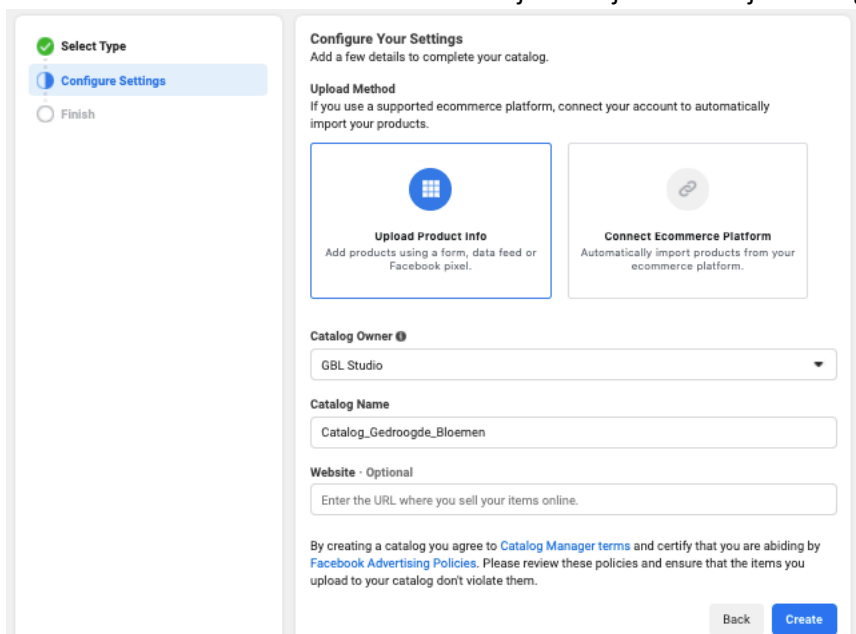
Select Type
Configure Settings
Finish

Configure Your Settings
Add a few details to complete your catalog.

Upload Method
If you use a supported ecommerce platform, connect your account to automatically import your products.

Upload Product Info
Add products using a form, data feed or Facebook pixel.

Connect Ecommerce Platform
Automatically import products from your ecommerce platform.

Catalog Owner
GBL Studio

Catalog Name
Catalog_Gedroogde_Bloemen

Website · Optional
Enter the URL where you sell your items online.

By creating a catalog you agree to Catalog Manager terms and certify that you are abiding by Facebook Advertising Policies. Please review these policies and ensure that the items you upload to your catalog don't violate them.

Back
Create